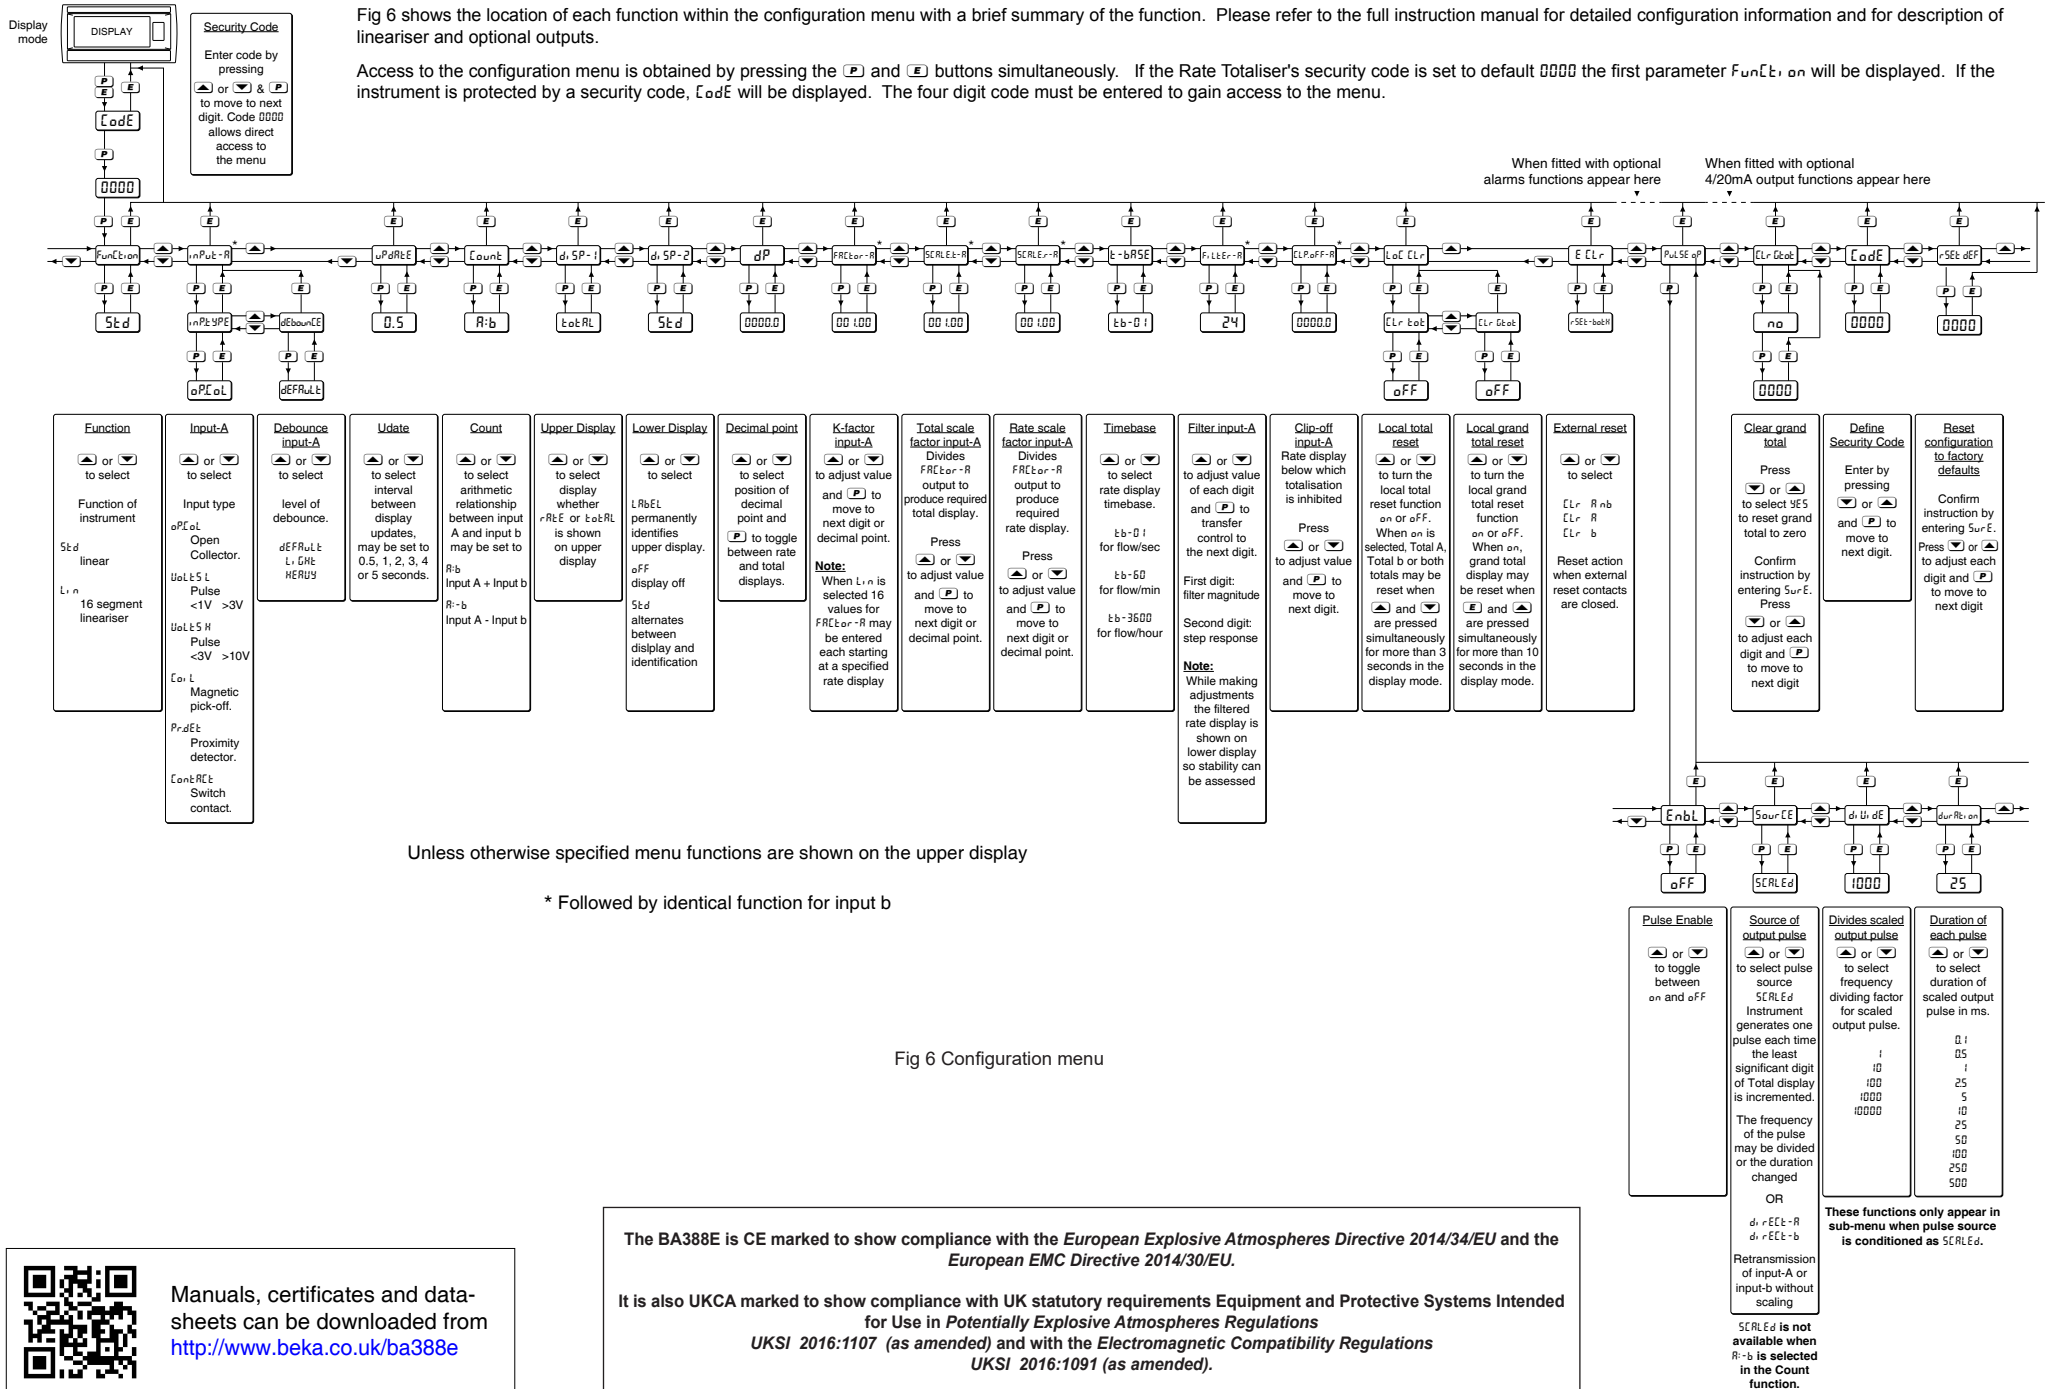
Display mode

DISPLAY

Security Code

Enter code by pressing ▲ or ▼ & P to move to next digit. Code 0000 allows direct access to the menu

P
E
E
CodE
P
0000

Fig 6 shows the location of each function within the configuration menu with a brief summary of the function. Please refer to the full instruction manual for detailed configuration information and for description of lineariser and optional outputs.

Access to the configuration menu is obtained by pressing the P and E buttons simultaneously. If the Rate Totaliser's security code is set to default 0000 the first parameter FunCtion will be displayed. If the instrument is protected by a security code, CodE will be displayed. The four digit code must be entered to gain access to the menu.

When fitted with optional alarms functions appear here

When fitted with optional 4/20mA output functions appear here

FunCtion | inPut-A * | uPdAtE | Count | diSP-1 | diSP-2 | dP | FACtor-A * | SCALEt-A * | SCALEr-A * | t-bASE | FiLtEr-A * | CLP.oFF-A * | LoC CLr | E CLr | PuLSE oP | CLr Gtot | CodE | rSEt dEF

Std | inPtYPE | dEbounCE | 0.5 | A:b | totAL | Std | 0000.0 | 001.00 | 001.00 | 001.00 | tb-01 | 24 | 0000.0 | CLr tot | CLr Gtot | rSEt-both | no | 0000 | 0000

oPCoL | dEFAuLt | oFF | oFF | 0000

Function

▲ or ▼ to select

Function of instrument

Std linear

Lin 16 segment lineariser

Input-A

▲ or ▼ to select

Input type

oPCoL Open Collector.

VoLtS L Pulse <1V >3V

VoLtS H Pulse <3V >10V

CoiL Magnetic pick-off.

PrdEt Proximity detector.

ContACt Switch contact.

Debounce input-A

▲ or ▼ to select

level of debounce.

dEFAuLt
LiGht
HEAVY

Udate

▲ or ▼ to select interval between display updates, may be set to 0.5, 1, 2, 3, 4 or 5 seconds.

Count

▲ or ▼ to select arithmetic relationship between input A and input b may be set to

A:b Input A + Input b

A:-b Input A - Input b

Upper Display

▲ or ▼ to select display whether rAtE or totAL is shown on upper display

Lower Display

▲ or ▼ to select

LAbEL permanently identifies upper display.

oFF display off

Std alternates between dislplay and identification

Decimal point

▲ or ▼ to select position of decimal point and P to toggle between rate and total displays.

K-factor input-A

▲ or ▼ to adjust value and P to move to next digit or decimal point.

Note: When Lin is selected 16 values for FACtor-A may be entered each starting at a specified rate display

Total scale factor input-A

Divides FACtor-A output to produce required total display.

Press ▲ or ▼ to adjust value and P to move to next digit or decimal point.

Rate scale factor input-A

Divides FACtor-A output to produce required rate display.

Press ▲ or ▼ to adjust value and P to move to next digit or decimal point.

Timebase

▲ or ▼ to select rate display timebase.

tb-01 for flow/sec

tb-60 for flow/min

tb-3600 for flow/hour

Filter input-A

▲ or ▼ to adjust value of each digit and P to transfer control to the next digit.

First digit: filter magnitude

Second digit: step response

Note: While making adjustments the filtered rate display is shown on lower display so stability can be assessed

Clip-off input-A

Rate display below which totalisation is inhibited

Press ▲ or ▼ to adjust value and P to move to next digit.

Local total reset

▲ or ▼ to turn the local total reset function on or oFF. When on is selected, Total A, Total b or both totals may be reset when ▲ and ▼ are pressed simultaneously for more than 3 seconds in the display mode.

Local grand total reset

▲ or ▼ to turn the local grand total reset function on or oFF. When on, grand total display may be reset when E and ▼ are pressed simultaneously for more than 10 seconds in the display mode.

External reset

▲ or ▼ to select

CLr A nb
CLr A
CLr b

Reset action when external reset contacts are closed.

Clear grand total

Press ▼ or ▲ to select YES to reset grand total to zero

Confirm instruction by entering SurE. Press ▼ or ▲ to adjust each digit and P to move to next digit

Define Security Code

Enter by pressing ▼ or ▲ and P to move to next digit.

Reset configuration to factory defaults

Confirm instruction by entering SurE. Press ▼ or ▲ to adjust each digit and P to move to next digit

EnbL | SourCE | diVidE | durAtion

oFF | SCALEd | 1000 | 25

Pulse Enable

▲ or ▼ to toggle between on and oFF

Source of output pulse

▲ or ▼ to select pulse source

SCALEd Instrument generates one pulse each time the least significant digit of Total display is incremented.

The frequency of the pulse may be divided or the duration changed

OR

dirECt-A
dirECt-b

Retransmission of input-A or input-b without scaling

Divides scaled output pulse

▲ or ▼ to select frequency dividing factor for scaled output pulse.

1
10
100
1000
10000

Duration of each pulse

▲ or ▼ to select duration of scaled output pulse in ms.

0.1
0.5
1
2.5
5
10
25
50
100
250
500

These functions only appear in sub-menu when pulse source is conditioned as SCALEd.

SCALEd is not available when A:-b is selected in the Count function.

Unless otherwise specified menu functions are shown on the upper display

* Followed by identical function for input b

Fig 6 Configuration menu

Manuals, certificates and datasheets can be downloaded from http://www.beka.co.uk/ba388e

The BA388E is CE marked to show compliance with the European Explosive Atmospheres Directive 2014/34/EU and the European EMC Directive 2014/30/EU.

It is also UKCA marked to show compliance with UK statutory requirements Equipment and Protective Systems Intended for Use in Potentially Explosive Atmospheres Regulations UKSI 2016:1107 (as amended) and with the Electromagnetic Compatibility Regulations UKSI 2016:1091 (as amended).